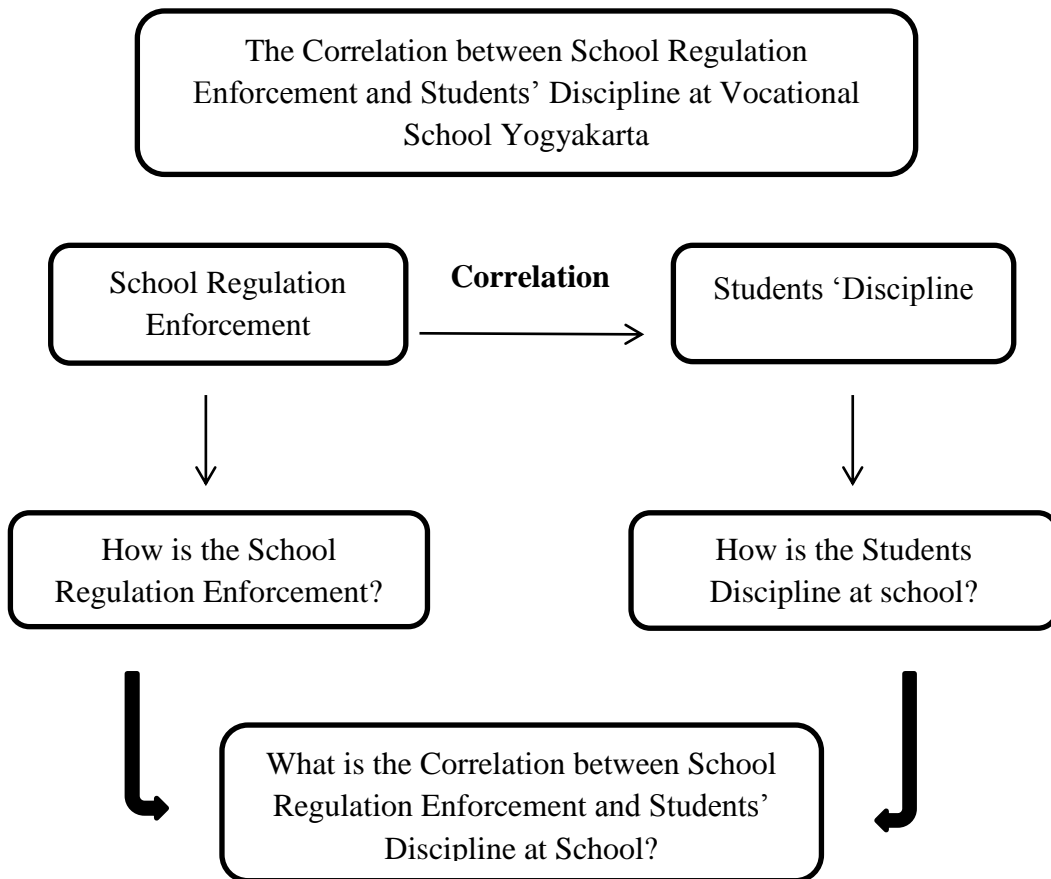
The Correlation between School Regulation Enforcement and Students' Discipline at Vocational School Yogyakarta

School Regulation Enforcement

Correlation

Students 'Discipline

How is the School Regulation Enforcement?

How is the Students Discipline at school?

What is the Correlation between School Regulation Enforcement and Students' Discipline at School?